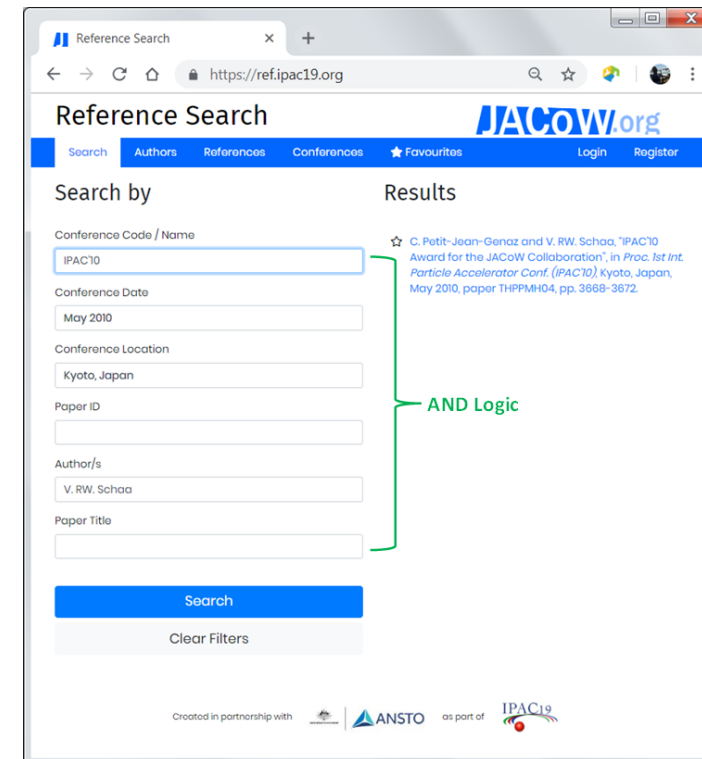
Reference Search ×

https://ref.ipac19.org

Reference Search

JACoW.org

Search Authors References Conferences Favourites Login Register

Search by

Conference Code / Name

IPAC'10

Conference Date

May 2010

Conference Location

Kyoto, Japan

Paper ID

Author/s

V. RW. Schaa

Paper Title

Search

Clear Filters

Results

C. Petit-Jean-Genaz and V. RW. Schaa, "IPAC'10 Award for the JACoW Collaboration", in *Proc. 1st Int. Particle Accelerator Conf. (IPAC'10)*, Kyoto, Japan, May 2010, paper THPPMH04, pp. 3668-3672.

AND Logic

Created in partnership with ANSTO as part of IPAC19